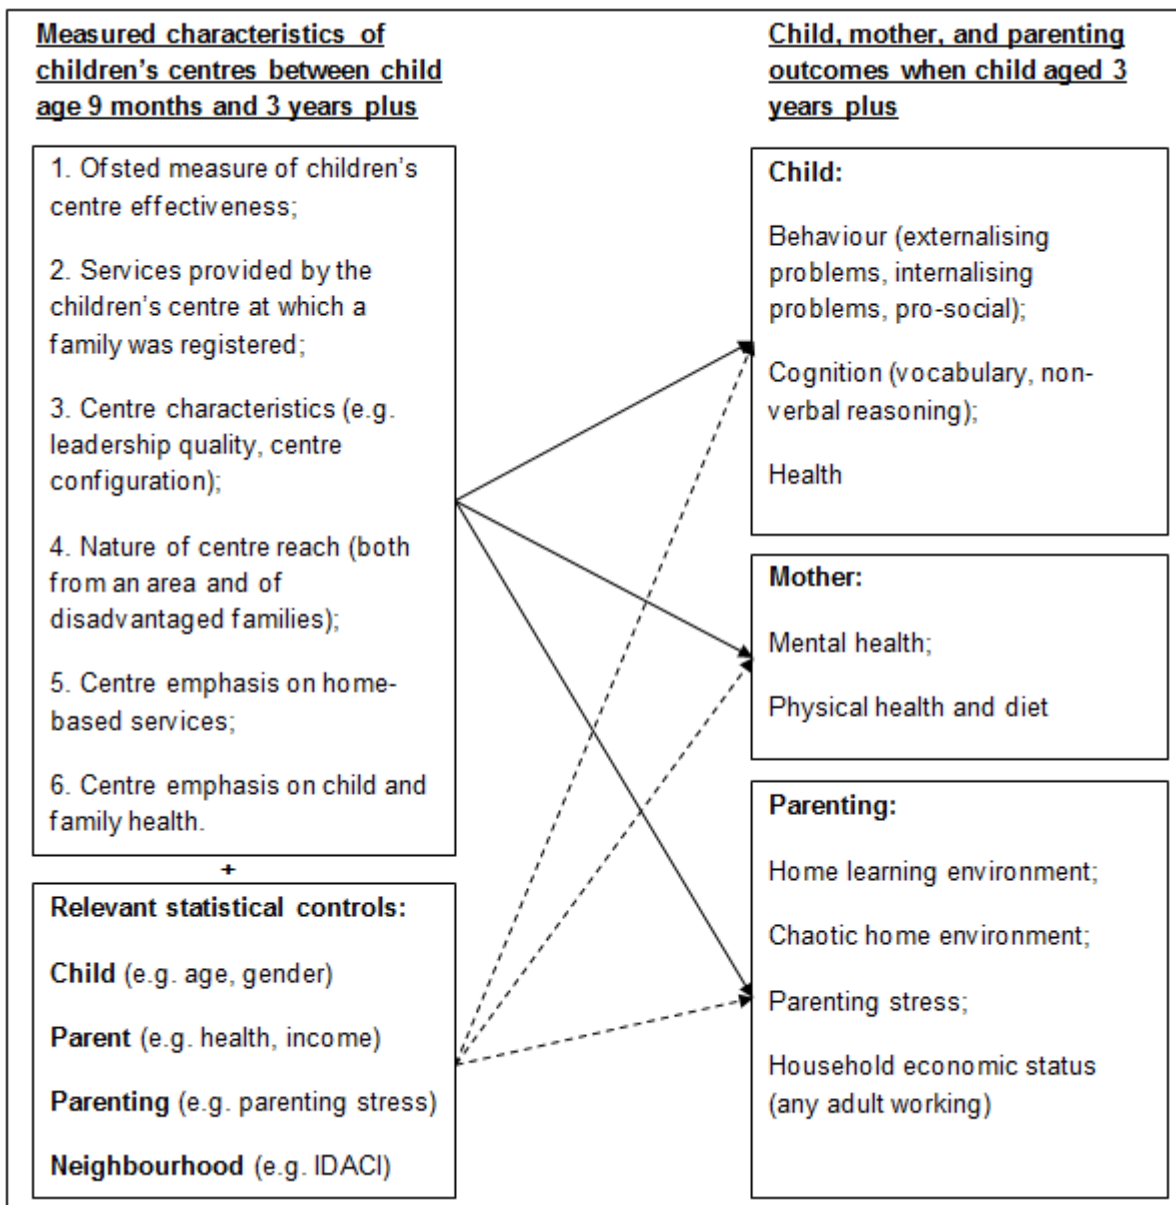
Measured characteristics of children's centres between child age 9 months and 3 years plus

1. Ofsted measure of children's centre effectiveness;

2. Services provided by the children's centre at which a family was registered;

3. Centre characteristics (e.g. leadership quality, centre configuration);

4. Nature of centre reach (both from an area and of disadvantaged families);

5. Centre emphasis on home-based services;

6. Centre emphasis on child and family health.

+

Relevant statistical controls:

Child (e.g. age, gender)

Parent (e.g. health, income)

Parenting (e.g. parenting stress)

Neighbourhood (e.g. IDACI)

Child, mother, and parenting outcomes when child aged 3 years plus

Child:

Behaviour (externalising problems, internalising problems, pro-social);

Cognition (vocabulary, non-verbal reasoning);

Health

Mother:

Mental health;

Physical health and diet

Parenting:

Home learning environment;

Chaotic home environment;

Parenting stress;

Household economic status (any adult working)